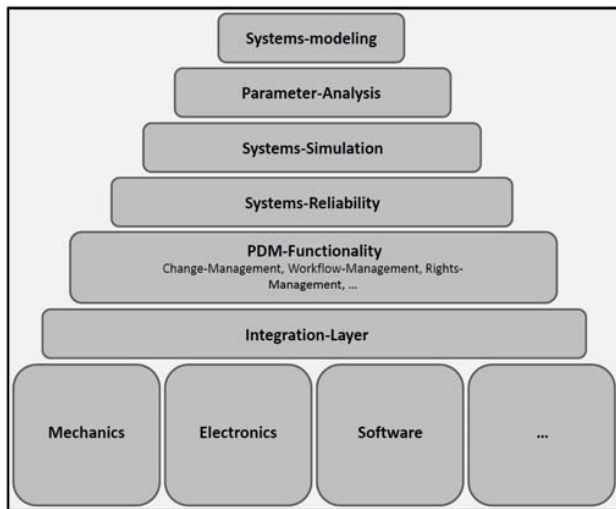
Systems-modeling

Parameter-Analysis

Systems-Simulation

Systems-Reliability

PDM-Functionality
Change-Management, Workflow-Management, Rights-Management, …

Integration-Layer

Mechanics

Electronics

Software

…